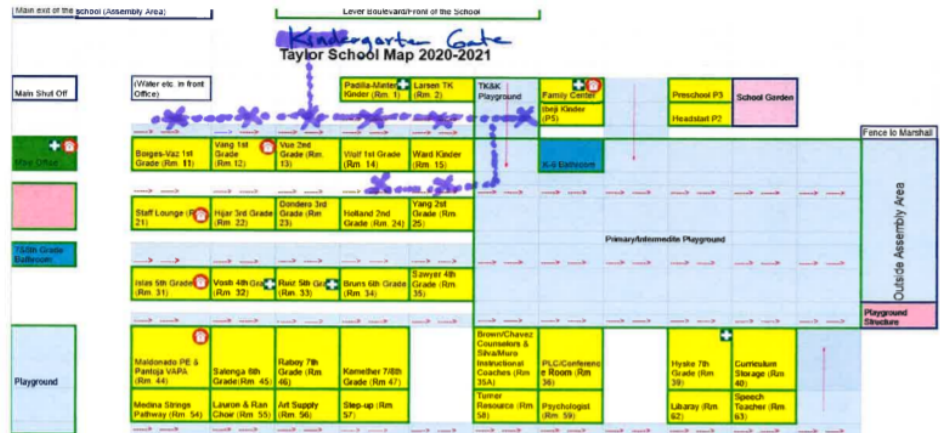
Main exit of the school (Assembly Area)

Lever Boulevard/Front of the School

Kindergarten Gate

Taylor School Map 2020-2021

Main Shut Off

(Water etc. in front Office)

Padilla-Mintero Kinder (Rm. 1)

Larsen TK (Rm. 2)

TK&K Playground

Family Center

Ibejii Kinder (P5)

Preschool P3

School Garden

Headstart P2

Fence to Marshall

Main Office

Borges-Vaz 1st Grade (Rm. 11)

Vang 1st Grade (Rm. 12)

Vue 2nd Grade (Rm. 13)

Wolf 1st Grade (Rm. 14)

Ward Kinder (Rm. 15)

K-6 Bathroom

Staff Lounge (Rm. 21)

Hijar 3rd Grade (Rm. 22)

Dondero 3rd Grade (Rm. 23)

Holland 2nd Grade (Rm. 24)

Yang 2nd Grade (Rm. 25)

7/8th Grade Bathroom

Primary/Intermediate Playground

Outside Assembly Area

Islas 5th Grade (Rm. 31)

Vosti 4th Grade (Rm. 32)

Ruiz 5th Grade (Rm. 33)

Bruns 6th Grade (Rm. 34)

Sawyer 4th Grade (Rm. 35)

Playground Structure

Playground

Maldonado PE & Pantoja VAPA (Rm. 44)

Salenga 6th Grade(Rm. 45)

Raboy 7th Grade (Rm. 46)

Kemether 7/8th Grade (Rm 47)

Brown/Chavez Counselors & Silva/Muro Instructional Coaches (Rm 35A)

PLC/Conference Room (Rm 36)

Hyske 7th Grade (Rm 39)

Curriculum Storage (Rm 40)

Medina Strings Pathway (Rm. 54)

Lauron & Rau Choir (Rm. 55)

Art Supply (Rm. 56)

Step-up (Rm 57)

Turner Resource (Rm 58)

Psychologist (Rm. 59)

Libaray (Rm 62)

Speech Teacher (Rm 63)